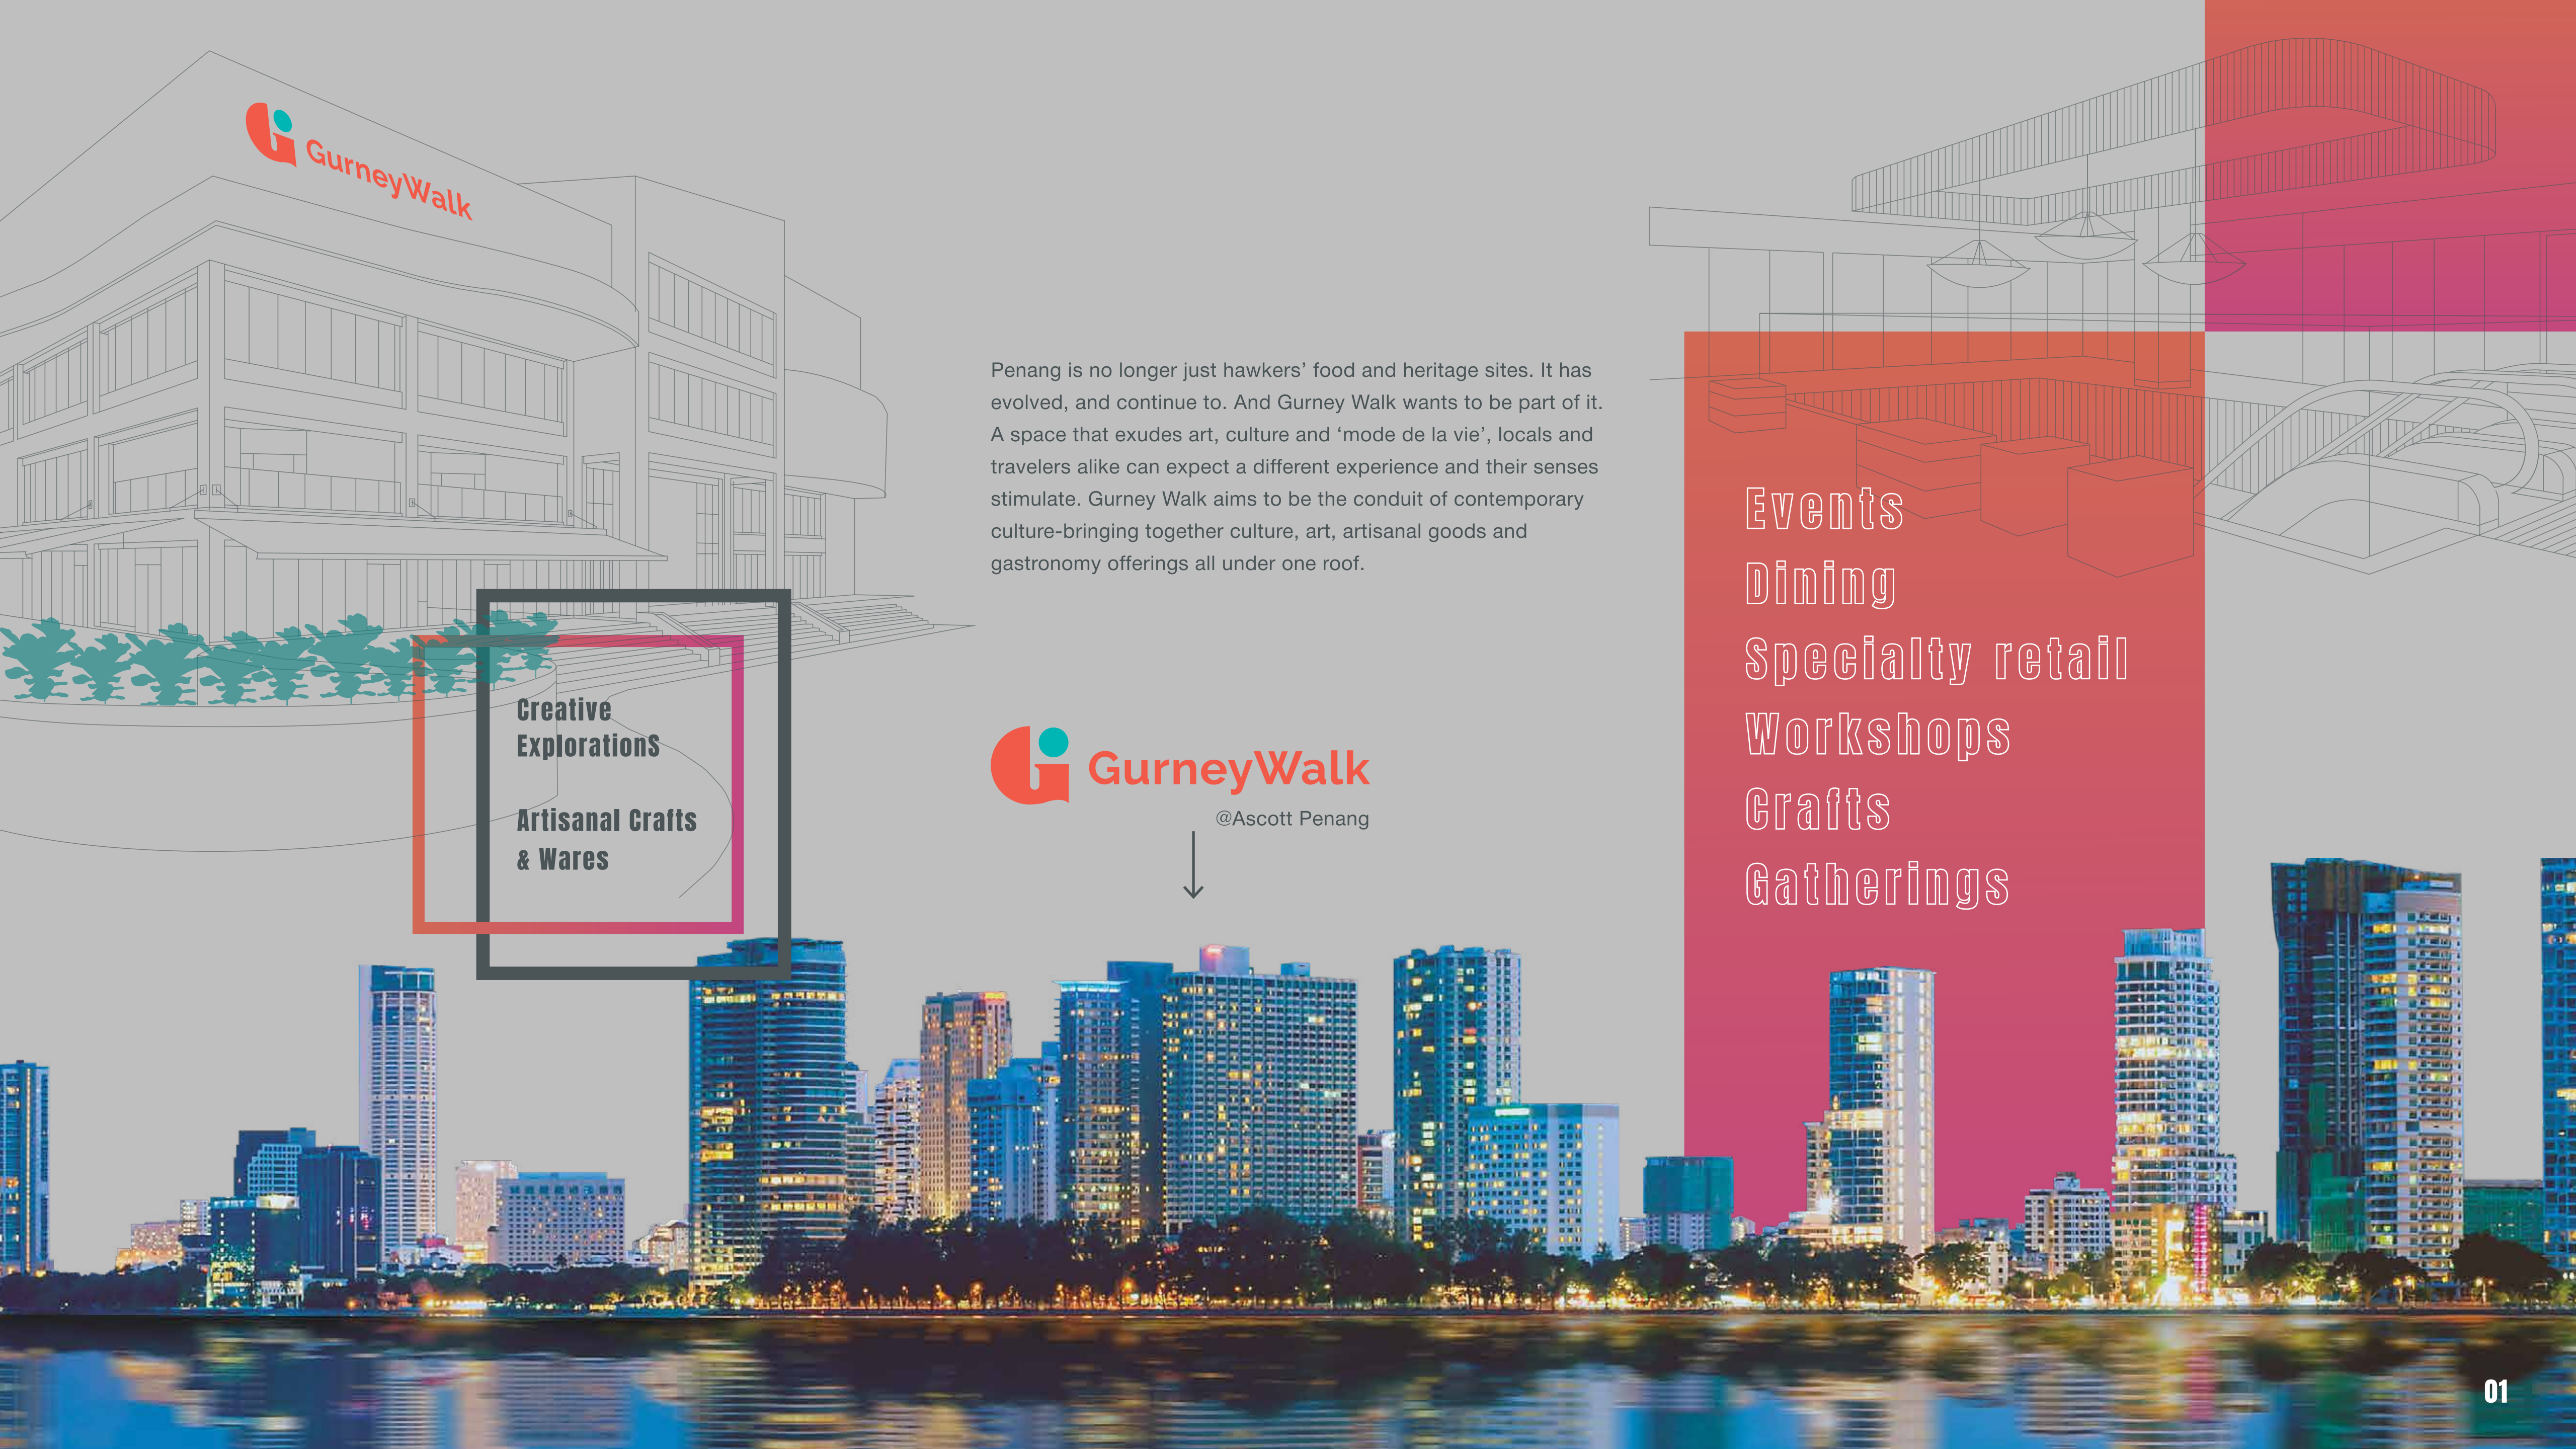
GurneyWalk

Penang is no longer just hawkers' food and heritage sites. It has evolved, and continue to. And Gurney Walk wants to be part of it. A space that exudes art, culture and 'mode de la vie', locals and travelers alike can expect a different experience and their senses stimulate. Gurney Walk aims to be the conduit of contemporary culture-bringing together culture, art, artisanal goods and gastronomy offerings all under one roof.

Events
Dining
Specialty retail
Workshops
Crafts
Gatherings

Creative ExplorationS

Artisanal Crafts & Wares

GurneyWalk
@Ascott Penang

01